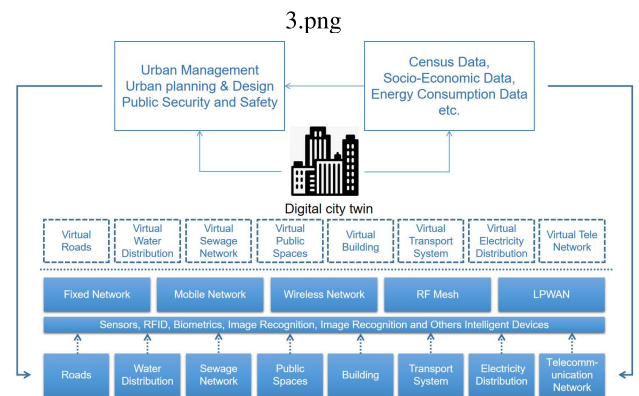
3.png

Urban Management
Urban planning & Design
Public Security and Safety

Census Data,
Socio-Economic Data,
Energy Consumption Data
etc.

Digital city twin

Virtual Roads

Virtual Water Distribution

Virtual Sewage Network

Virtual Public Spaces

Virtual Building

Virtual Transport System

Virtual Electricity Distribution

Virtual Tele Network

Fixed Network

Mobile Network

Wireless Network

RF Mesh

LPWAN

Sensors, RFID, Biometrics, Image Recognition, Image Recognition and Others Intelligent Devices

Roads

Water Distribution

Sewage Network

Public Spaces

Building

Transport System

Electricity Distribution

Telecommunication Network